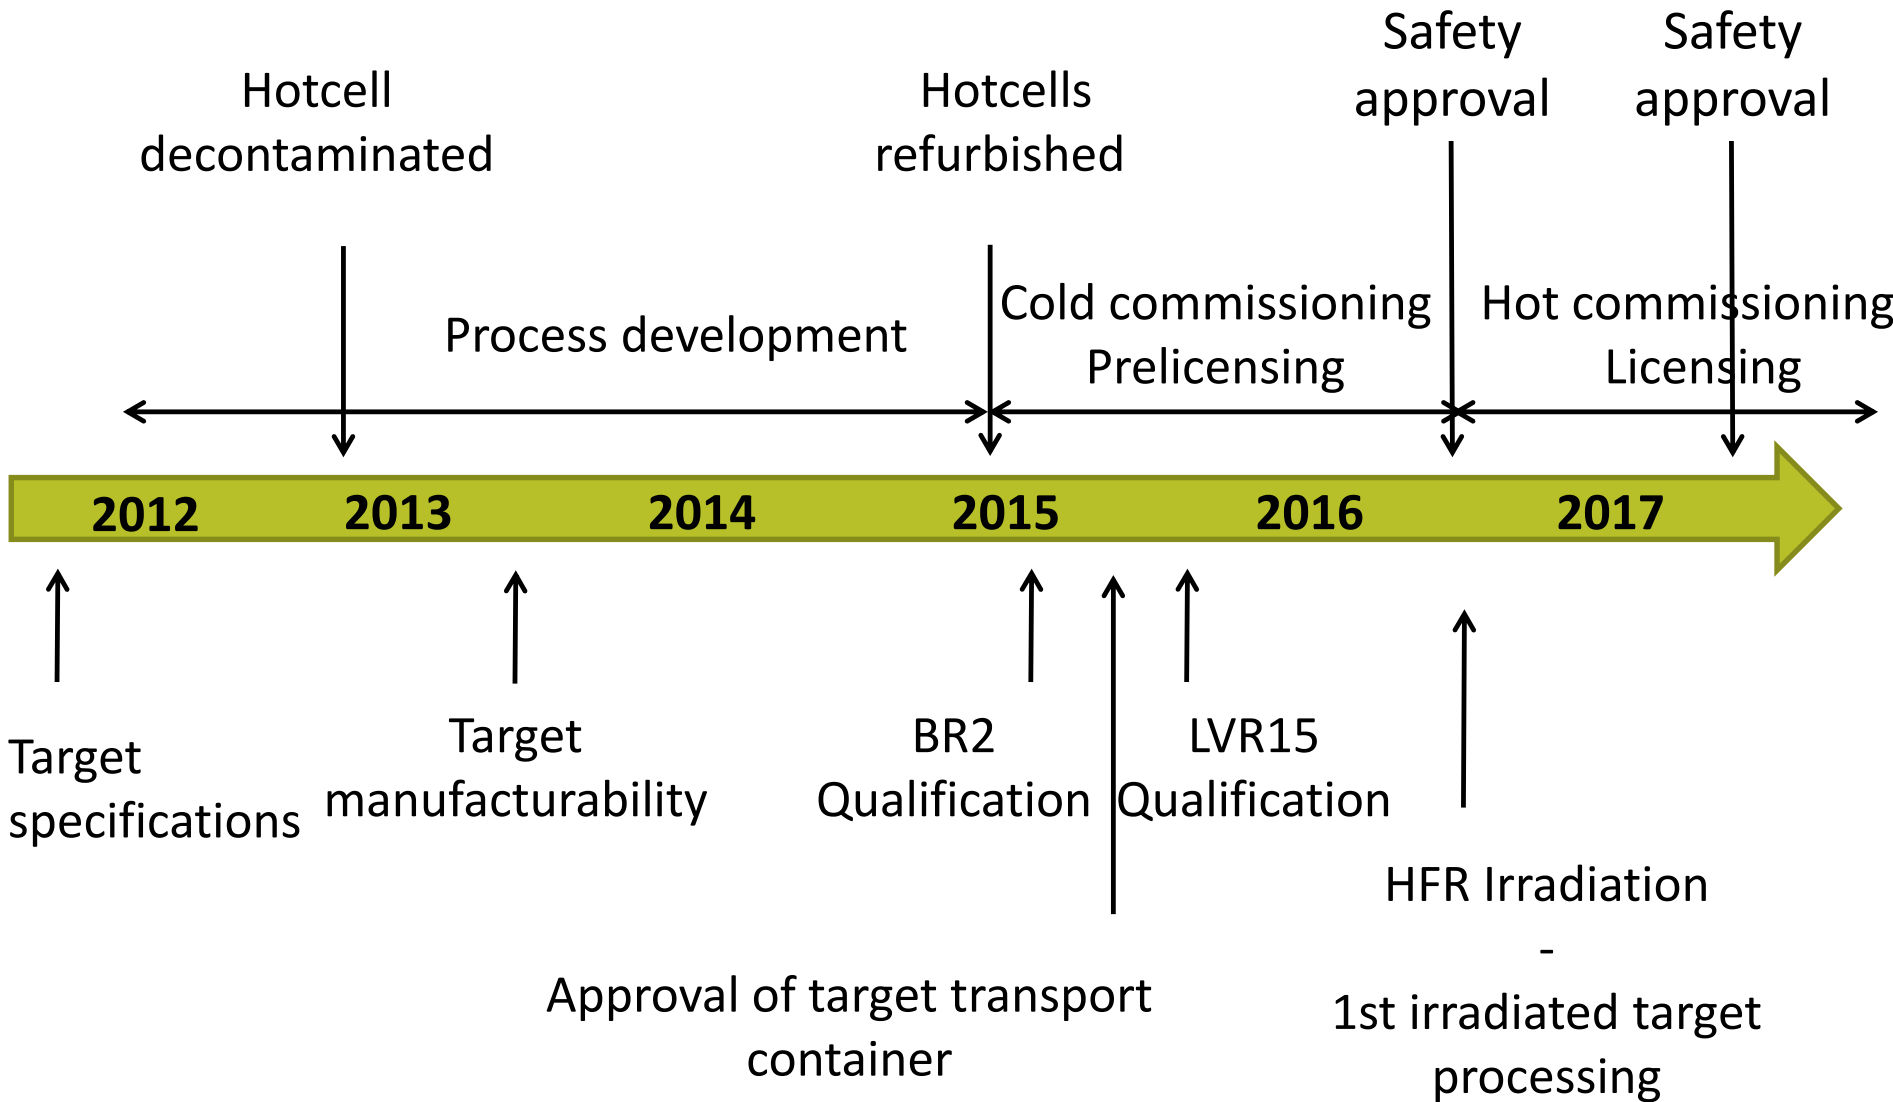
Safety approval

Safety approval

Hotcell decontaminated

Hotcells refurbished

Process development

Cold commissioning Prelicensing

Hot commissioning Licensing

2012 2013 2014 2015 2016 2017

Target specifications

Target manufacturability

BR2 Qualification

LVR15 Qualification

HFR Irradiation - 1st irradiated target processing

Approval of target transport container